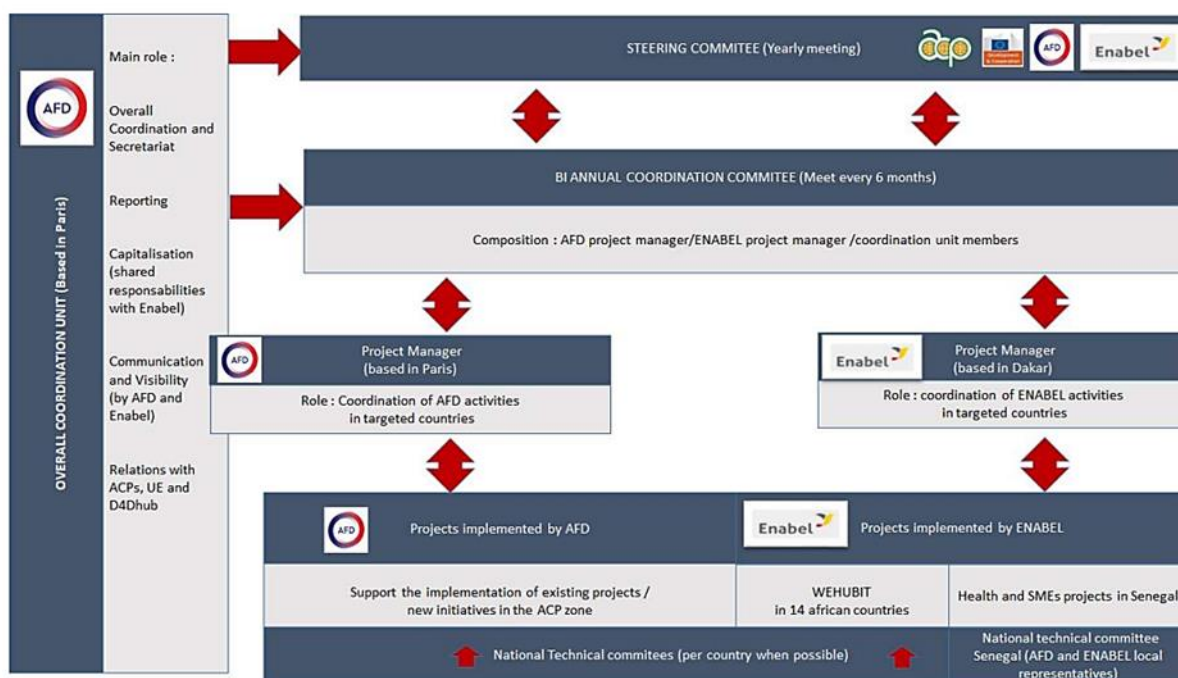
AFD

OVERALL COORDINATION UNIT (Based in Paris)

Main role :

Overall Coordination and Secretariat

Reporting

Capitalisation (shared responsabilities with Enabel)

Communication and Visibility (by AFD and Enabel)

Relations with ACPs, UE and D4Dhub

STEERING COMMITEE (Yearly meeting)

acp AFD Enabel

BI ANNUAL COORDINATION COMMITEE (Meet every 6 months)

Composition : AFD project manager/ENABEL project manager /coordination unit members

AFD

Project Manager (based in Paris)

Role : Coordination of AFD activities in targeted countries

Enabel

Project Manager (based in Dakar)

Role : coordination of ENABEL activities in targeted countries

AFD

Projects implemented by AFD

Enabel

Projects implemented by ENABEL

Support the implementation of existing projects / new initiatives in the ACP zone

WEHUBIT in 14 african countries

Health and SMEs projects in Senegal

National Technical commitees (per country when possible)

National technical committee Senegal (AFD and ENABEL local representatives)